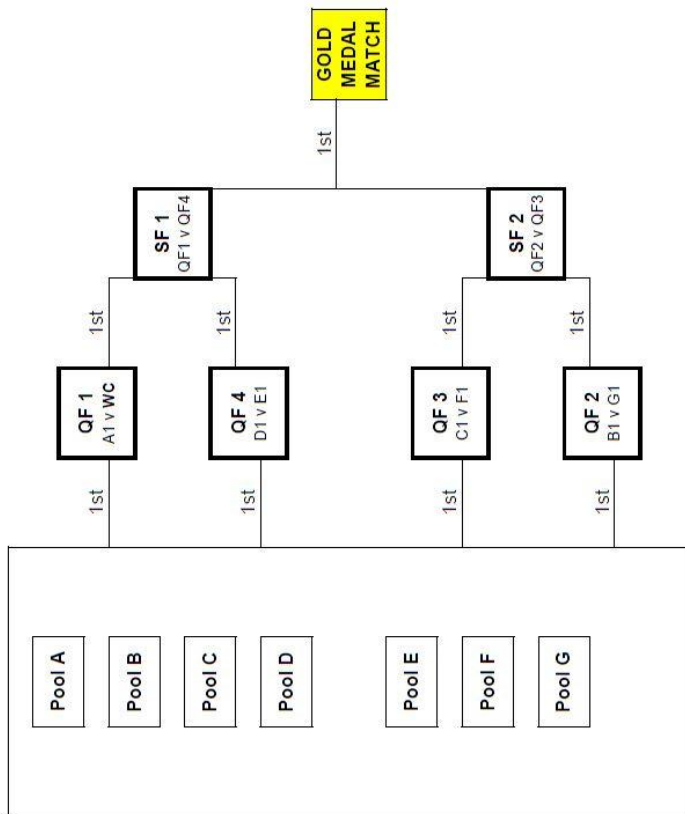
GOLD MEDAL MATCH

1st

SF 1
QF1 v QF4

SF 2
QF2 v QF3

1st

1st

1st

1st

QF 1
A1 v WC

QF 4
D1 v E1

QF 3
C1 v F1

QF 2
B1 v G1

1st

1st

1st

1st

Pool A

Pool B

Pool C

Pool D

Pool E

Pool F

Pool G